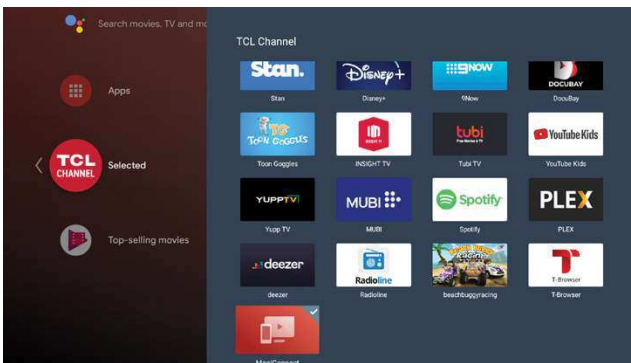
Search movies, TV and mo

Apps

TCL CHANNEL

Selected

Top-selling movies

TCL Channel

Stan.
Stan

Disney+
Disney+

9NOW
9Now

DOCUBAY
DocuBay

Toon Goggles
Toon Goggles

INSIGHT TV
INSIGHT TV

tubi
Tubi TV

YouTube Kids
YouTube Kids

YUPPTV
Yupp TV

MUBI
MUBI

Spotify
Spotify

PLEX
PLEX

deezer
deezer

Radioline
Radioline

beachbuggyracing

T-Browser
T-Browser

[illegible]